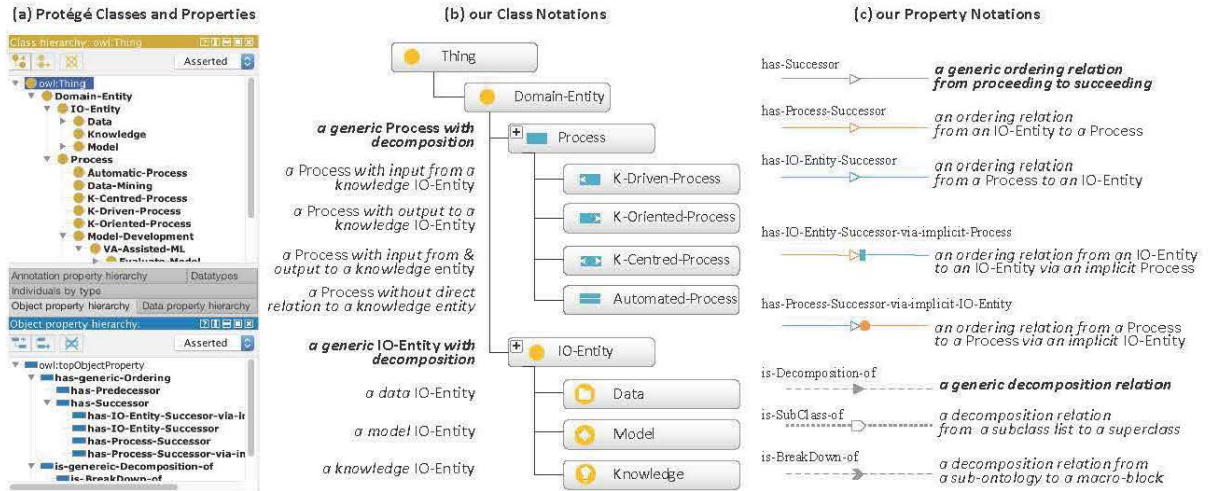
(a) Protégé Classes and Properties

Class hierarchy: owl:Thing

Asserted

owl:Thing
Domain-Entity
IO-Entity
Data
Knowledge
Model
Process
Automatic-Process
Data-Mining
K-Centred-Process
K-Driven-Process
K-Oriented-Process
Model-Development
VA-Assisted-ML
Evaluate-Model

Annotation property hierarchy | Datatypes
Individuals by type
Object property hierarchy | Data property hierarchy

Object property hierarchy:

Asserted

owl:topObjectProperty
has-generic-Ordering
has-Predecessor
has-Successor
has-IO-Entity-Succesor-via-i
has-IO-Entity-Succesor
has-Process-Successor
has-Process-Successor-via-in
is-genereic-Decomposition-of
is-BreakDown-of

(b) our Class Notations

Thing
Domain-Entity
a generic Process with decomposition
Process
a Process with input from a knowledge IO-Entity
K-Driven-Process
a Process with output to a knowledge IO-Entity
K-Oriented-Process
a Process with input from & output to a knowledge entity
K-Centred-Process
a Process without direct relation to a knowledge entity
Automated-Process
a generic IO-Entity with decomposition
IO-Entity
a data IO-Entity
Data
a model IO-Entity
Model
a knowledge IO-Entity
Knowledge

(c) our Property Notations

has-Successor
a generic ordering relation from proceeding to succeeding
has-Process-Successor
an ordering relation from an IO-Entity to a Process
has-IO-Entity-Successor
an ordering relation from a Process to an IO-Entity
has-IO-Entity-Successor-via-implicit-Process
an ordering relation from an IO-Entity to an IO-Entity via an implicit Process
has-Process-Successor-via-implicit-IO-Entity
an ordering relation from a Process to a Process via an implicit IO-Entity
is-Decomposition-of
a generic decomposition relation
is-SubClass-of
a decomposition relation from a subclass list to a superclass
is-BreakDown-of
a decomposition relation from a sub-ontology to a macro-block